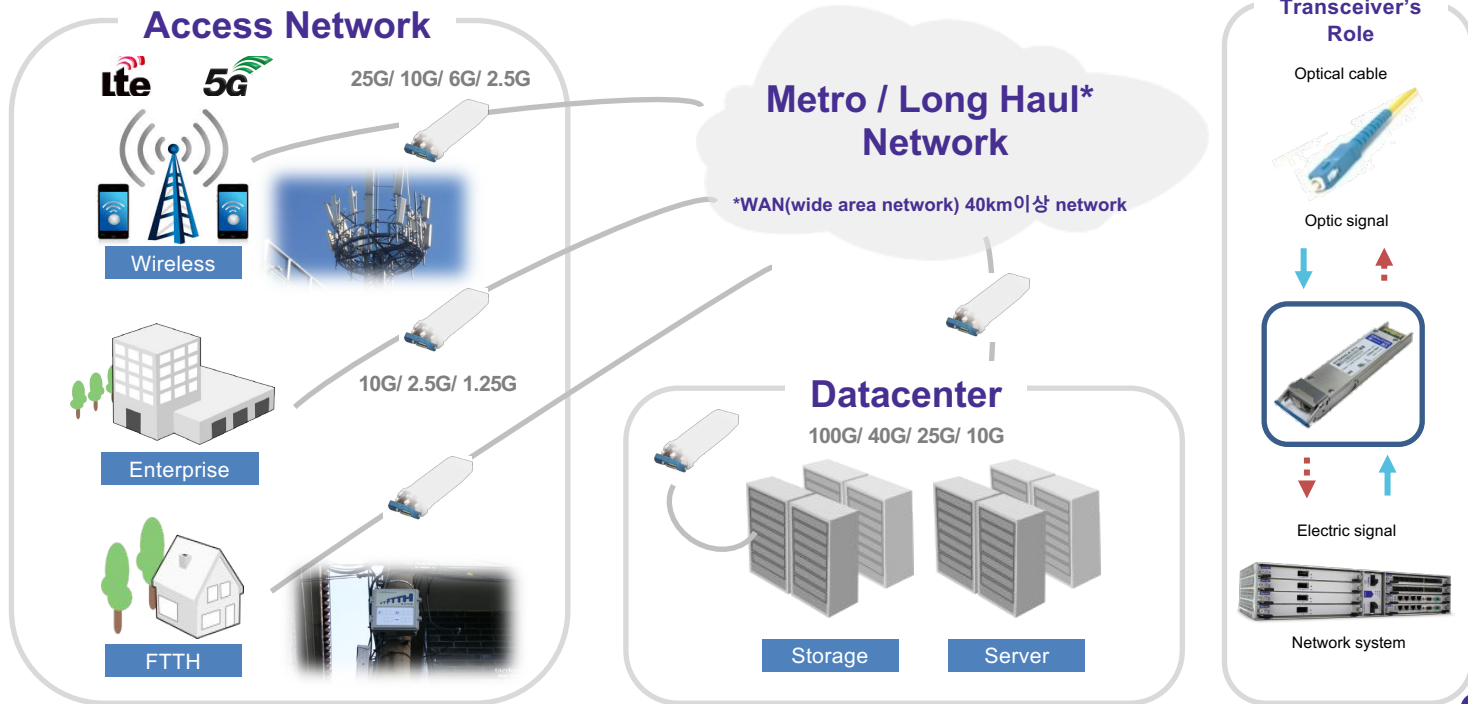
Access Network

LTE 5G

25G/ 10G/ 6G/ 2.5G

Wireless

Enterprise

10G/ 2.5G/ 1.25G

FTTH

FTTH

Metro / Long Haul* Network

*WAN(wide area network) 40km이상 network

Datacenter

100G/ 40G/ 25G/ 10G

Storage

Server

Transceiver's Role

Optical cable

Optic signal

Electric signal

Network system